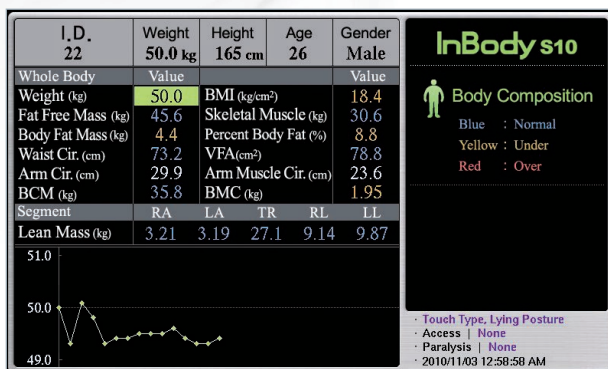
| I.D. 22 | Weight 50.0 kg | Height 165 cm | Age 26 | Gender Male |
|---|---|---|---|---|

| Whole Body | Value | | Value |
|---|---|---|---|
| Weight (kg) | 50.0 | BMI (kg/cm²) | 18.4 |
| Fat Free Mass (kg) | 45.6 | Skeletal Muscle (kg) | 30.6 |
| Body Fat Mass (kg) | 4.4 | Percent Body Fat (%) | 8.8 |
| Waist Cir. (cm) | 73.2 | VFA(cm²) | 78.8 |
| Arm Cir. (cm) | 29.9 | Arm Muscle Cir. (cm) | 23.6 |
| BCM (kg) | 35.8 | BMC (kg) | 1.95 |

| Segment | RA | LA | TR | RL | LL |
|---|---|---|---|---|---|
| Lean Mass (kg) | 3.21 | 3.19 | 27.1 | 9.14 | 9.87 |

51.0
50.0
49.0

InBody S10

Body Composition

Blue : Normal
Yellow : Under
Red : Over

· Touch Type, Lying Posture
· Access | None
· Paralysis | None
· 2010/11/03 12:58:58 AM